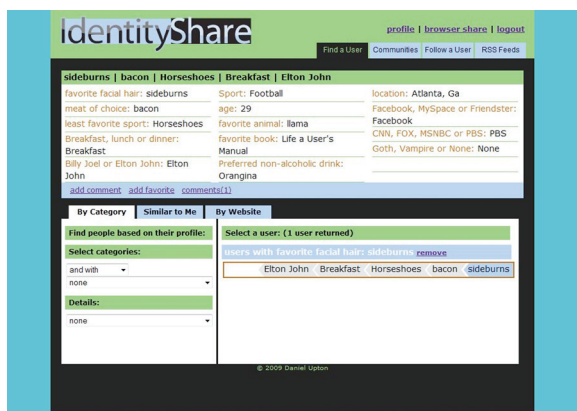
IdentityShare

profile | browser share | logout

Find a User | Communities | Follow a User | RSS Feeds

sideburns | bacon | Horseshoes | Breakfast | Elton John

favorite facial hair: sideburns
meat of choice: bacon
least favorite sport: Horseshoes
Breakfast, lunch or dinner: Breakfast
Billy Joel or Elton John: Elton John

Sport: Football
age: 29
favorite animal: llama
favorite book: Life a User's Manual
Preferred non-alcoholic drink: Orangina

location: Atlanta, Ga
Facebook, MySpace or Friendster: Facebook
CNN, FOX, MSNBC or PBS: PBS
Goth, Vampire or None: None

add comment add favorite comments(1)

By Category | Similar to Me | By Website

Find people based on their profile:

Select categories:

and with
none

Details:

none

Select a user: (1 user returned)

users with favorite facial hair: sideburns remove

Elton John | Breakfast | Horseshoes | bacon | sideburns

© 2009 Daniel Upton